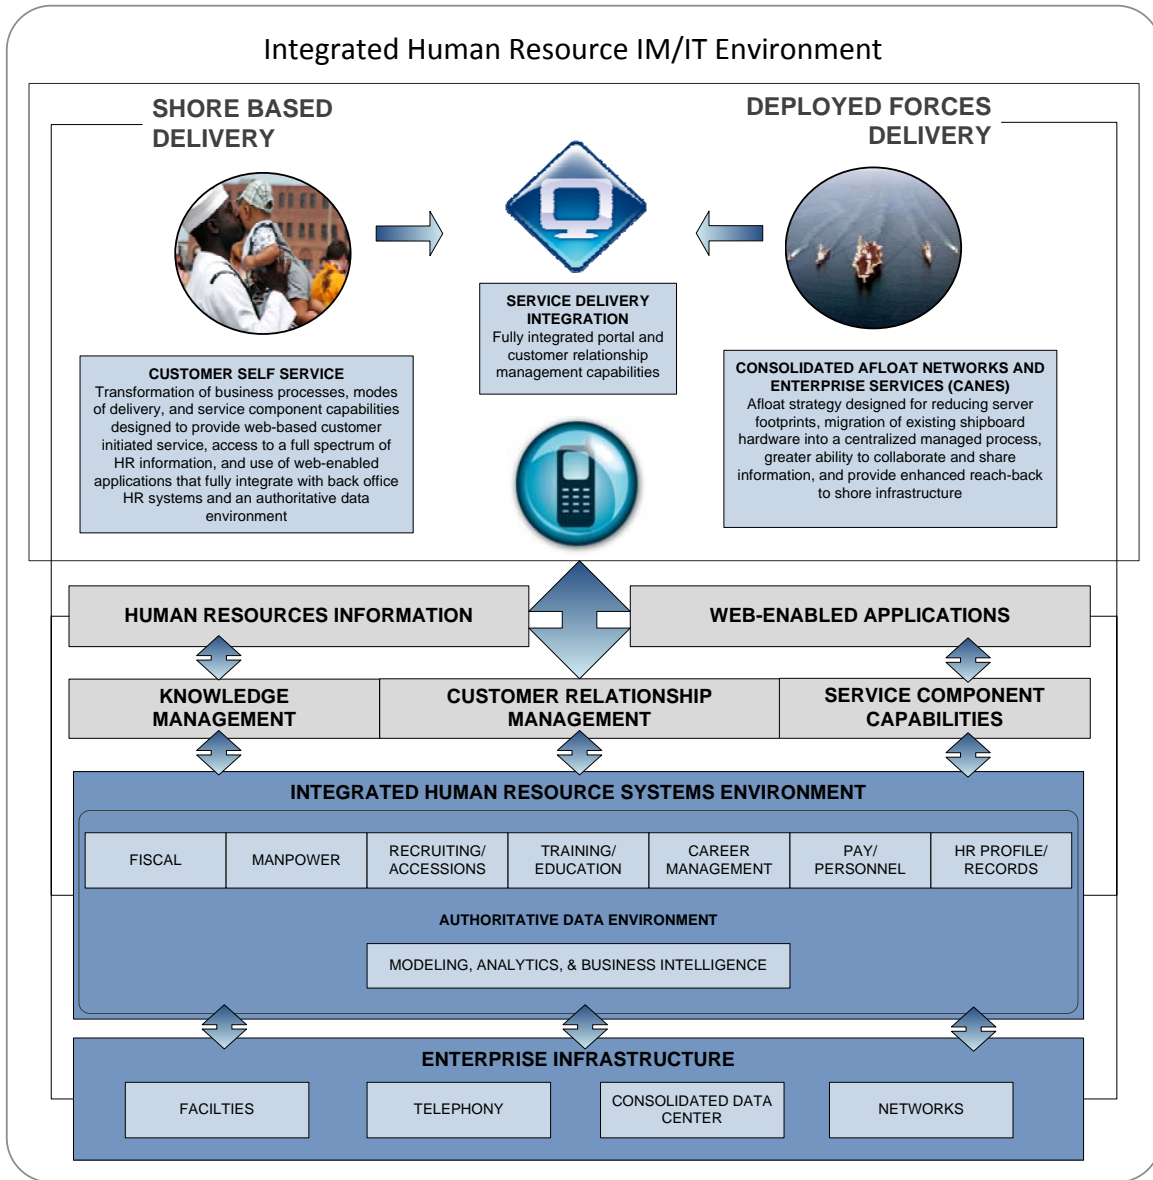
Integrated Human Resource IM/IT Environment

SHORE BASED DELIVERY

DEPLOYED FORCES DELIVERY

SERVICE DELIVERY INTEGRATION
Fully integrated portal and customer relationship management capabilities

CUSTOMER SELF SERVICE
Transformation of business processes, modes of delivery, and service component capabilities designed to provide web-based customer initiated service, access to a full spectrum of HR information, and use of web-enabled applications that fully integrate with back office HR systems and an authoritative data environment

CONSOLIDATED AFLOAT NETWORKS AND ENTERPRISE SERVICES (CANES)
Afloat strategy designed for reducing server footprints, migration of existing shipboard hardware into a centralized managed process, greater ability to collaborate and share information, and provide enhanced reach-back to shore infrastructure

HUMAN RESOURCES INFORMATION

WEB-ENABLED APPLICATIONS

KNOWLEDGE MANAGEMENT

CUSTOMER RELATIONSHIP MANAGEMENT

SERVICE COMPONENT CAPABILITIES

INTEGRATED HUMAN RESOURCE SYSTEMS ENVIRONMENT

| FISCAL | MANPOWER | RECRUITING/ ACCESSIONS | TRAINING/ EDUCATION | CAREER MANAGEMENT | PAY/ PERSONNEL | HR PROFILE/ RECORDS |
|---|---|---|---|---|---|---|

AUTHORITATIVE DATA ENVIRONMENT

MODELING, ANALYTICS, & BUSINESS INTELLIGENCE

ENTERPRISE INFRASTRUCTURE

FACILTIES

TELEPHONY

CONSOLIDATED DATA CENTER

NETWORKS